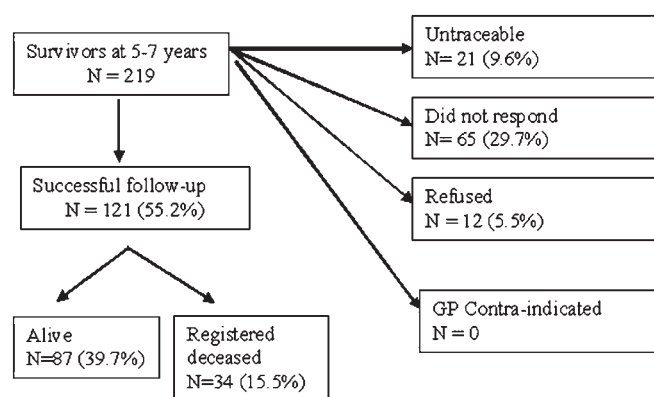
Survivors at 5-7 years
N = 219

Successful follow-up
N = 121 (55.2%)

Alive
N=87 (39.7%)

Registered deceased
N=34 (15.5%)

Untraceable
N= 21 (9.6%)

Did not respond
N= 65 (29.7%)

Refused
N = 12 (5.5%)

GP Contra-indicated
N = 0